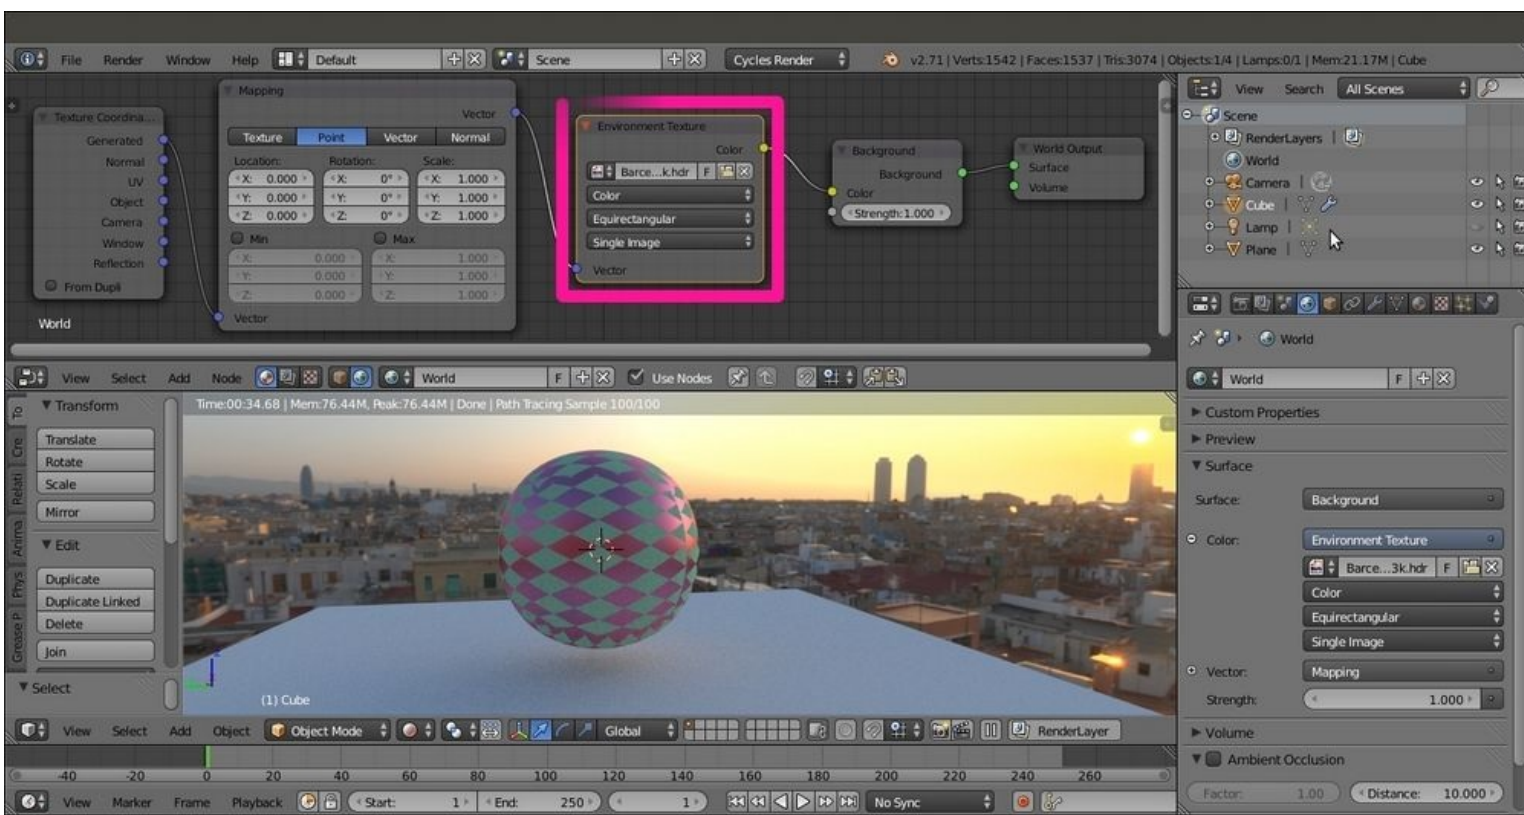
File Render Window Help Default Scene Cycles Render v2.71 | Verts:1542 | Faces:1537 | Tris:3074 | Objects:1/4 | Lamps:0/1 | Mem:21.17M | Cube

Texture Coordina...
Generated
Normal
UV
Object
Camera
Window
Reflection
From Dupli

Mapping
Vector
Texture Point Vector Normal
Location: Rotation: Scale:
X: 0.000 X: 0° X: 1.000
Y: 0.000 Y: 0° Y: 1.000
Z: 0.000 Z: 0° Z: 1.000
Min Max
X: 0.000 X: 1.000
Y: 0.000 Y: 1.000
Z: 0.000 Z: 1.000
Vector

Environment Texture
Color
Barce...k.hdr F
Color
Equirectangular
Single Image
Vector

Background
Background
Color
Strength: 1.000

World Output
Surface
Volume

World

View Search All Scenes
Scene
RenderLayers
World
Camera
Cube
Lamp
Plane

World
World F

Custom Properties
Preview
Surface
Surface: Background
Color: Environment Texture
Barce...3k.hdr F
Color
Equirectangular
Single Image
Vector: Mapping
Strength: 1.000
Volume
Ambient Occlusion
Factor: 1.00 Distance: 10.000

View Select Add Node World F Use Nodes

Transform
Translate
Rotate
Scale
Mirror
Edit
Duplicate
Duplicate Linked
Delete
Join
Select

To Cre Relat Anima Phys Grease P

Time:00:34.68 | Mem:76.44M, Peak:76.44M | Done | Path Tracing Sample 100/100

(1) Cube

View Select Add Object Object Mode Global RenderLayer

-40 -20 0 20 40 60 80 100 120 140 160 180 200 220 240 260

View Marker Frame Playback Start: 1 End: 250 1 No Sync